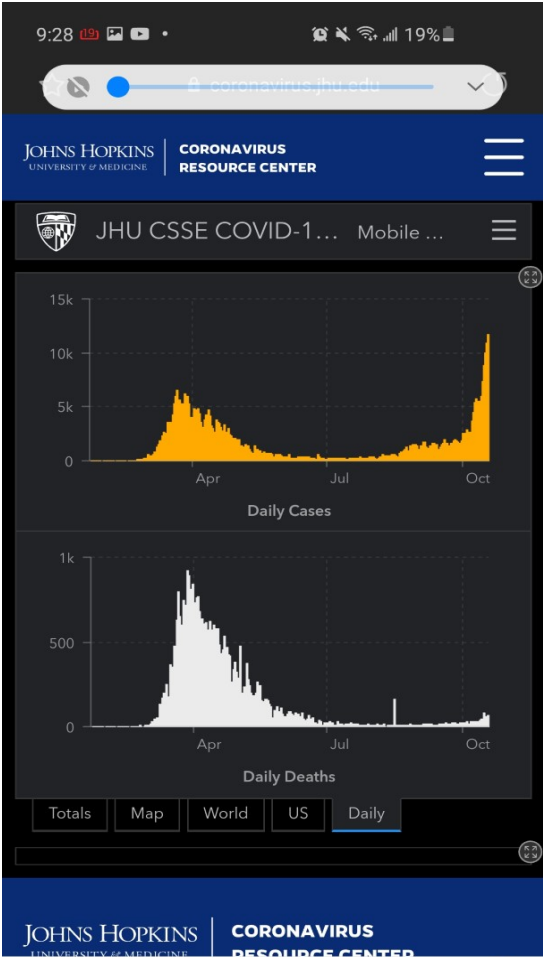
9:28 19% 

coronavirus.jhu.edu

JOHNS HOPKINS
UNIVERSITY & MEDICINE

CORONAVIRUS RESOURCE CENTER

JHU CSSE COVID-1... Mobile ...

15k
10k
5k
0
Apr
Jul
Oct
Daily Cases

1k
500
0
Apr
Jul
Oct
Daily Deaths

Totals
Map
World
US
Daily

JOHNS HOPKINS
UNIVERSITY & MEDICINE

CORONAVIRUS
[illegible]